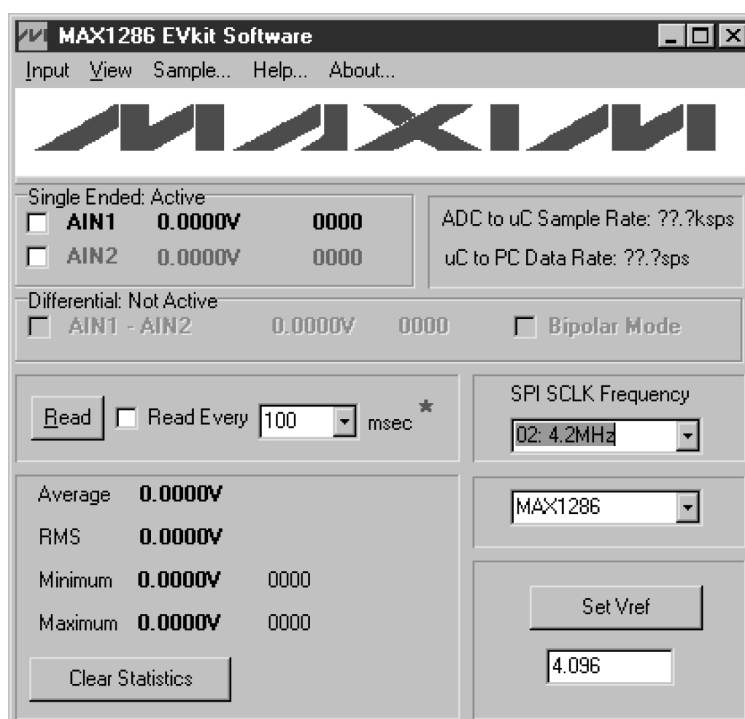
MAX1286 EVkit Software

Input View Sample... Help... About...

MAXIM

Single Ended: Active
AIN1 0.0000V 0000
AIN2 0.0000V 0000

ADC to uC Sample Rate: ??.?ksps
uC to PC Data Rate: ??.?sps

Differential: Not Active
AIN1 - AIN2 0.0000V 0000
Bipolar Mode

Read
Read Every 100 msec *

SPI SCLK Frequency
02: 4.2MHz

Average 0.0000V
RMS 0.0000V
Minimum 0.0000V 0000
Maximum 0.0000V 0000

Clear Statistics

MAX1286

Set Vref

4.096